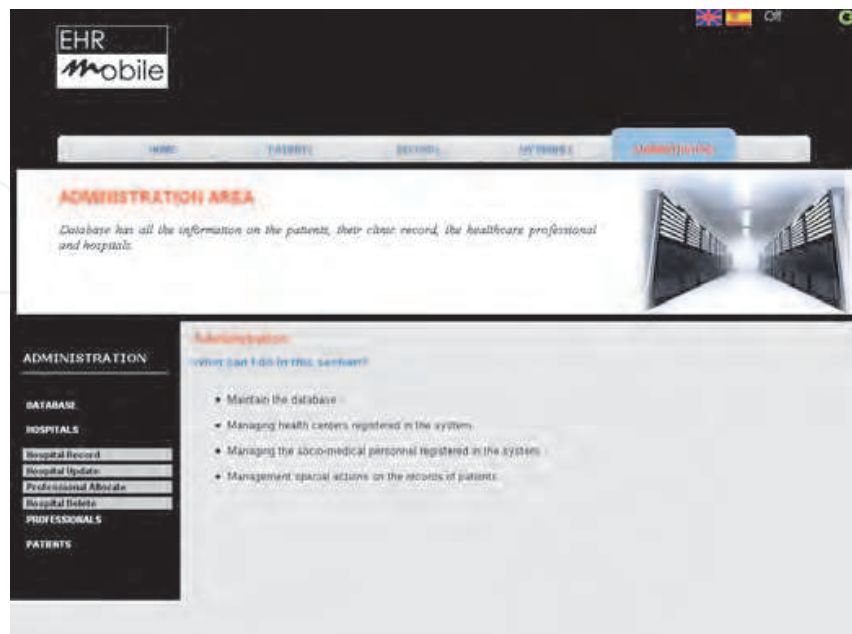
EHR
Mobile

Off

HOME PATIENTS RECORDS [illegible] ADMINISTRATION

ADMINISTRATION AREA

Database has all the information on the patients, their clinic record, the healthcare professional and hospitals.

ADMINISTRATION

DATABASE
HOSPITALS
Hospital Record
Hospital Update
Professional Allocate
Hospital Delete
PROFESSIONALS
PATIENTS

Administration
What can I do in this section?

• Maintain the database
• Managing health centers registered in the system.
• Managing the socio-medical personnel registered in the system
• Management special actions on the records of patients.